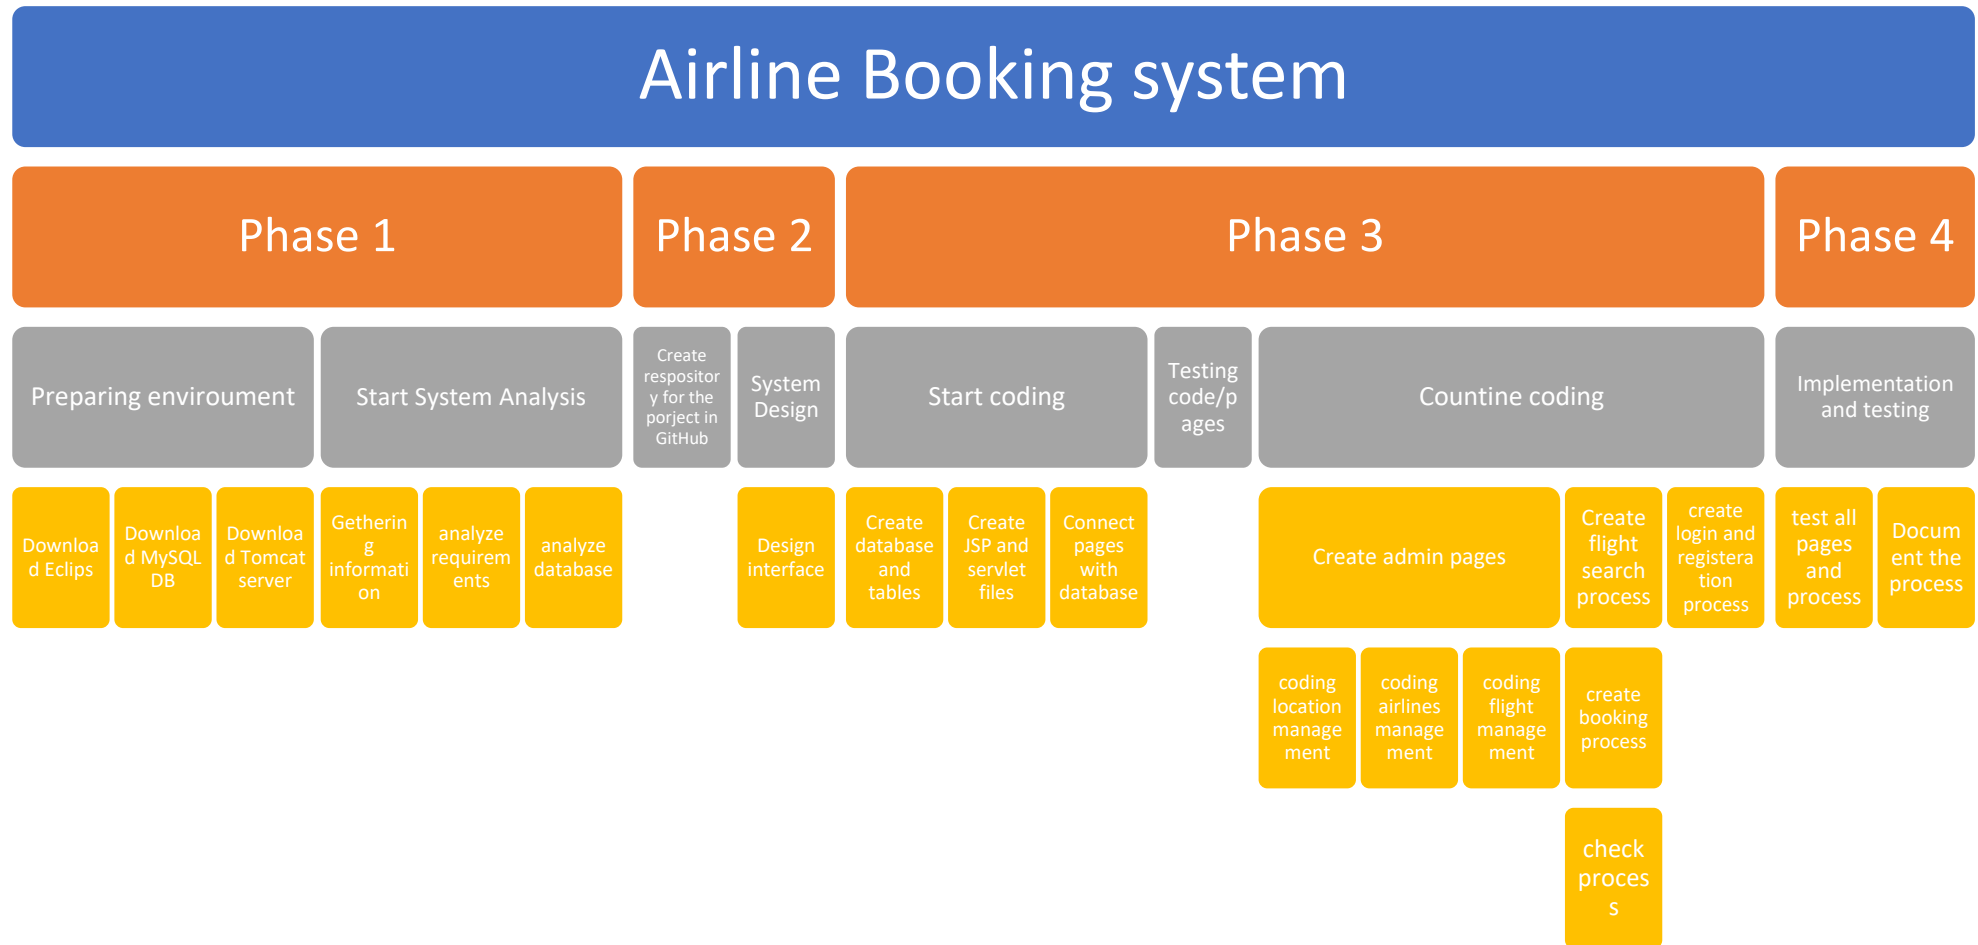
Airline Booking system

Phase 1

Phase 2

Phase 3

Phase 4

Preparing enviroument

Start System Analysis

Create respositor y for the porject in GitHub

System Design

Start coding

Testing code/p ages

Countine coding

Implementation and testing

Download Eclips

Download MySQL DB

Download Tomcat server

Gethering information

analyze requirements

analyze database

Design interface

Create database and tables

Create JSP and servlet files

Connect pages with database

Create admin pages

Create flight search process

create login and registeration process

test all pages and process

Document the process

coding location management

coding airlines management

coding flight management

create booking process

check process